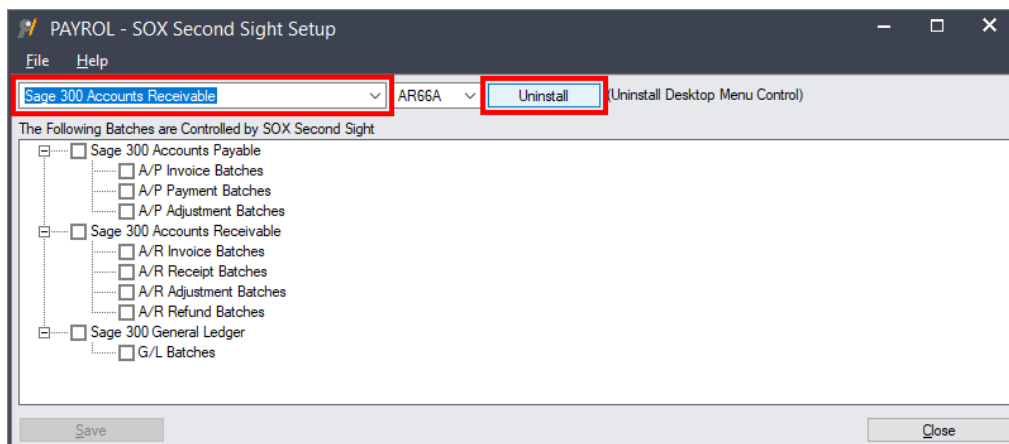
PAYROL - SOX Second Sight Setup

File Help

Sage 300 Accounts Receivable
AR66A
Uninstall
(Uninstall Desktop Menu Control)

The Following Batches are Controlled by SOX Second Sight

Sage 300 Accounts Payable
A/P Invoice Batches
A/P Payment Batches
A/P Adjustment Batches
Sage 300 Accounts Receivable
A/R Invoice Batches
A/R Receipt Batches
A/R Adjustment Batches
A/R Refund Batches
Sage 300 General Ledger
G/L Batches

Save
Close